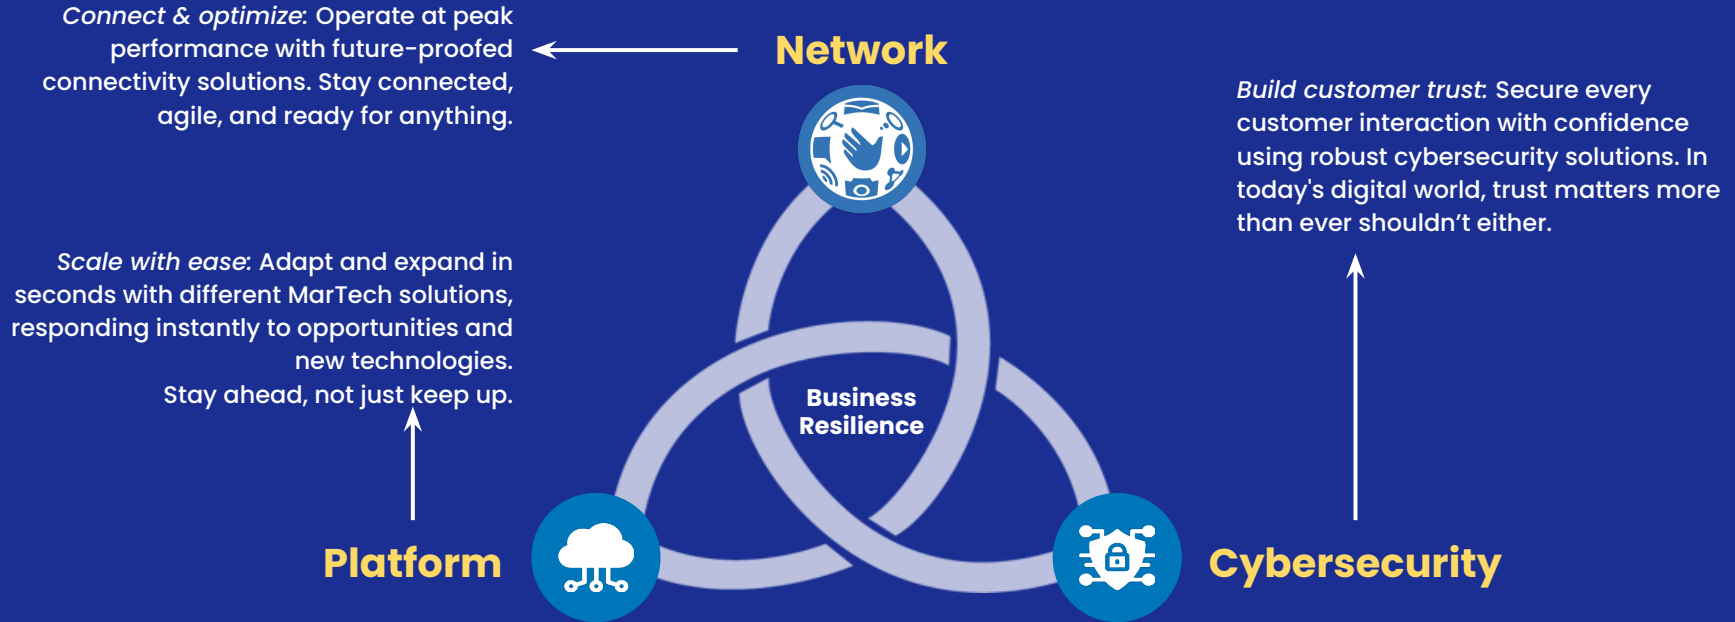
*Connect & optimize*: Operate at peak performance with future-proofed connectivity solutions. Stay connected, agile, and ready for anything.

Network

*Build customer trust*: Secure every customer interaction with confidence using robust cybersecurity solutions. In today's digital world, trust matters more than ever shouldn't either.

*Scale with ease*: Adapt and expand in seconds with different MarTech solutions, responding instantly to opportunities and new technologies.
Stay ahead, not just keep up.

Business Resilience

Platform

Cybersecurity